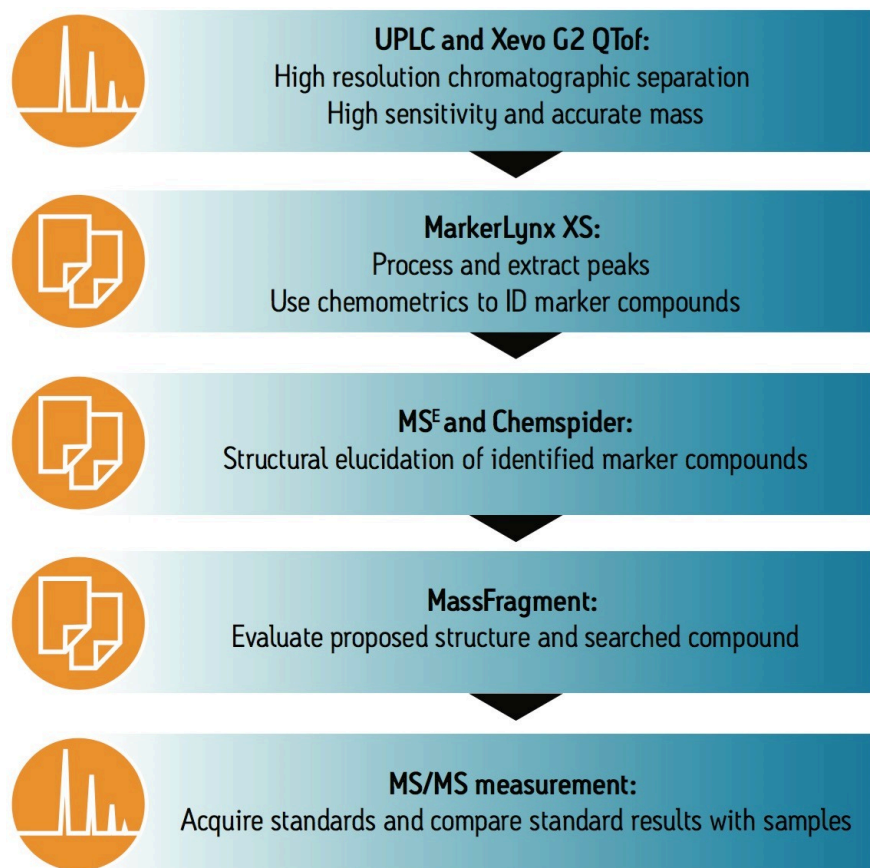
**UPLC and Xevo G2 QTof:**
High resolution chromatographic separation
High sensitivity and accurate mass

**MarkerLynx XS:**
Process and extract peaks
Use chemometrics to ID marker compounds

**MS$^E$ and Chemspider:**
Structural elucidation of identified marker compounds

**MassFragment:**
Evaluate proposed structure and searched compound

**MS/MS measurement:**
Acquire standards and compare standard results with samples